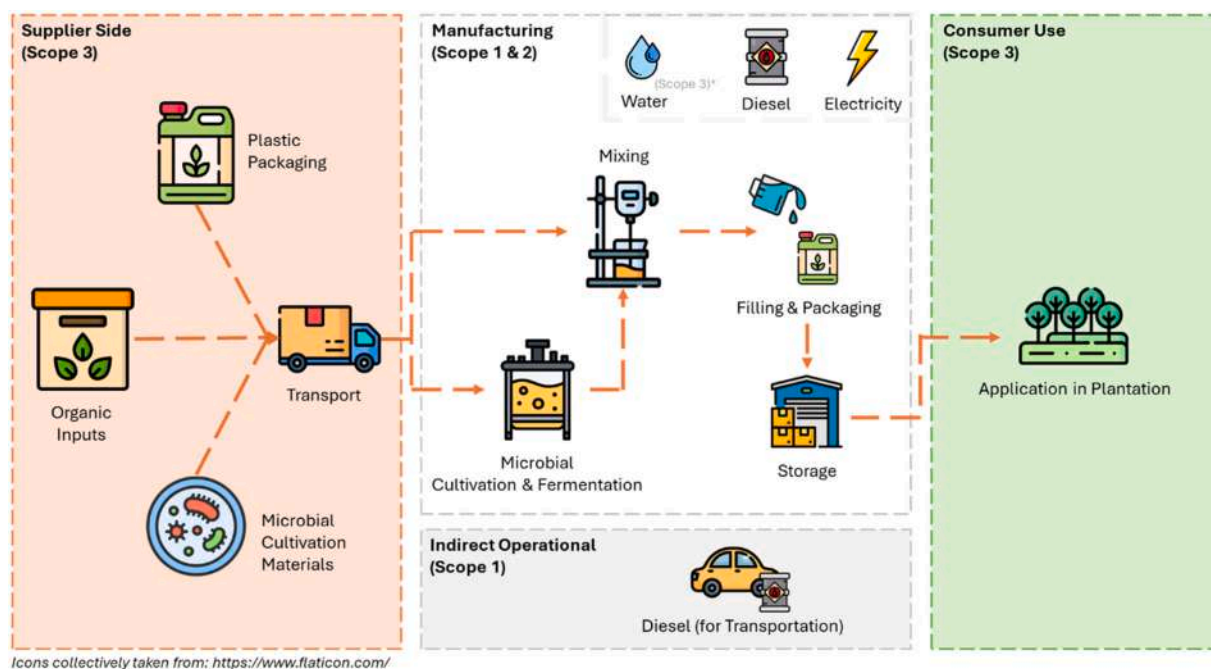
Supplier Side
(Scope 3)

Plastic Packaging

Organic Inputs

Transport

Microbial Cultivation Materials

Manufacturing
(Scope 1 & 2)

(Scope 3)*
Water

Diesel

Electricity

Mixing

Filling & Packaging

Microbial Cultivation & Fermentation

Storage

Indirect Operational
(Scope 1)

Diesel (for Transportation)

Consumer Use
(Scope 3)

Application in Plantation

Icons collectively taken from: https://www.flaticon.com/